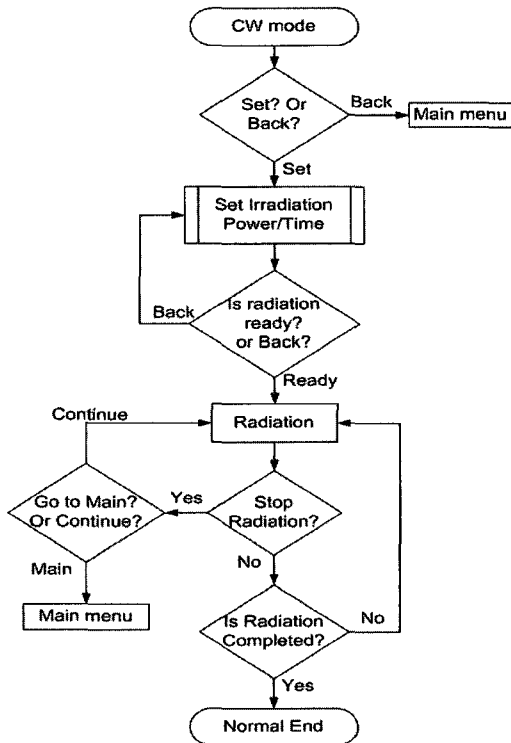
CW mode

Set? Or Back?

Back

Main menu

Set

Set Irradiation Power/Time

Back

Is radiation ready? or Back?

Ready

Continue

Radiation

Go to Main? Or Continue?

Yes

Stop Radiation?

Main

No

Main menu

Is Radiation Completed?

No

Yes

Normal End